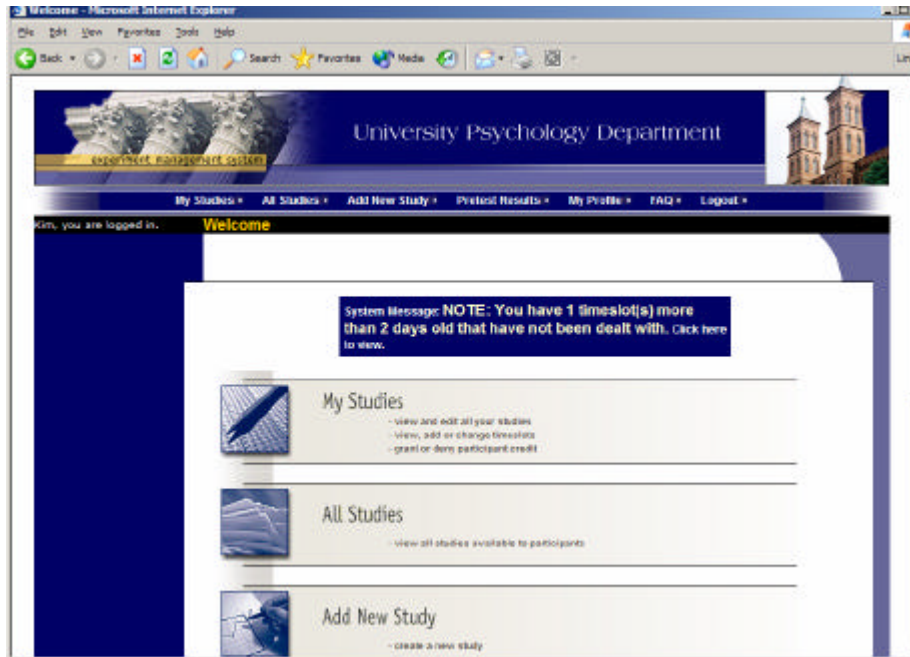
Welcome - Microsoft Internet Explorer

File Edit View Favorites Tools Help

Back Search Favorites Media

Lin

experiment management system

University Psychology Department

My Studies » All Studies » Add New Study » Pretest Results » My Profile » FAQ » Logout »

Kim, you are logged in.

Welcome

System Message: NOTE: You have 1 timeslot(s) more than 2 days old that have not been dealt with. Click here to view.

My Studies
- view and edit all your studies
- view, add or change timeslots
- grant or deny participant credit

All Studies
- view all studies available to participants

Add New Study
- create a new study